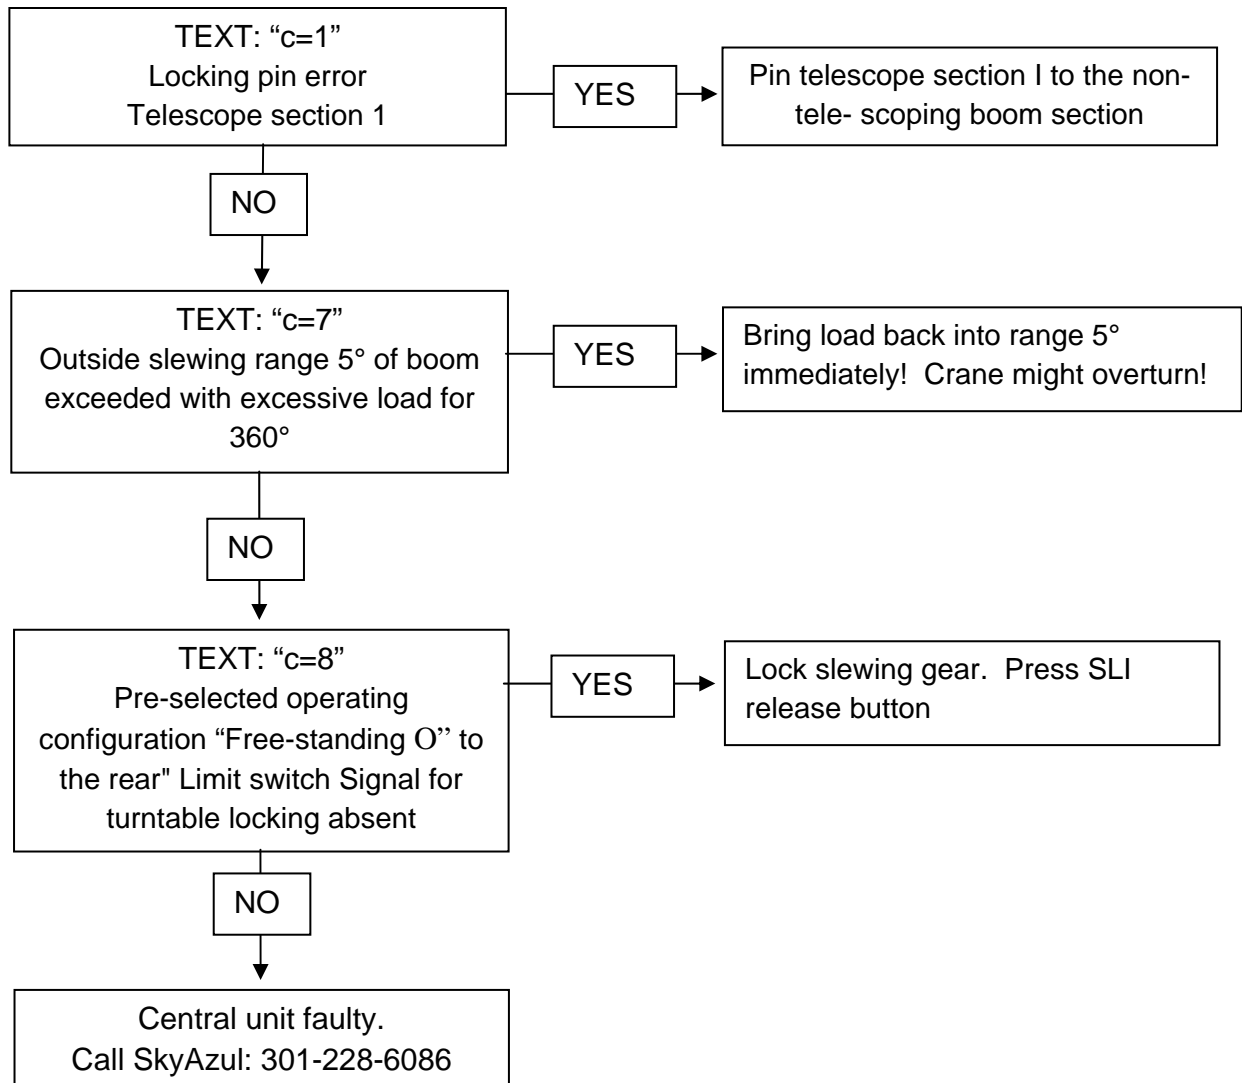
TEXT: “c=1”
Locking pin error
Telescope section 1

YES

Pin telescope section I to the non-tele- scoping boom section

NO

TEXT: “c=7”
Outside slewing range 5° of boom exceeded with excessive load for 360°

YES

Bring load back into range 5° immediately! Crane might overturn!

NO

TEXT: “c=8”
Pre-selected operating configuration “Free-standing O” to the rear" Limit switch Signal for turntable locking absent

YES

Lock slewing gear. Press SLI release button

NO

Central unit faulty.
Call SkyAzul: 301-228-6086